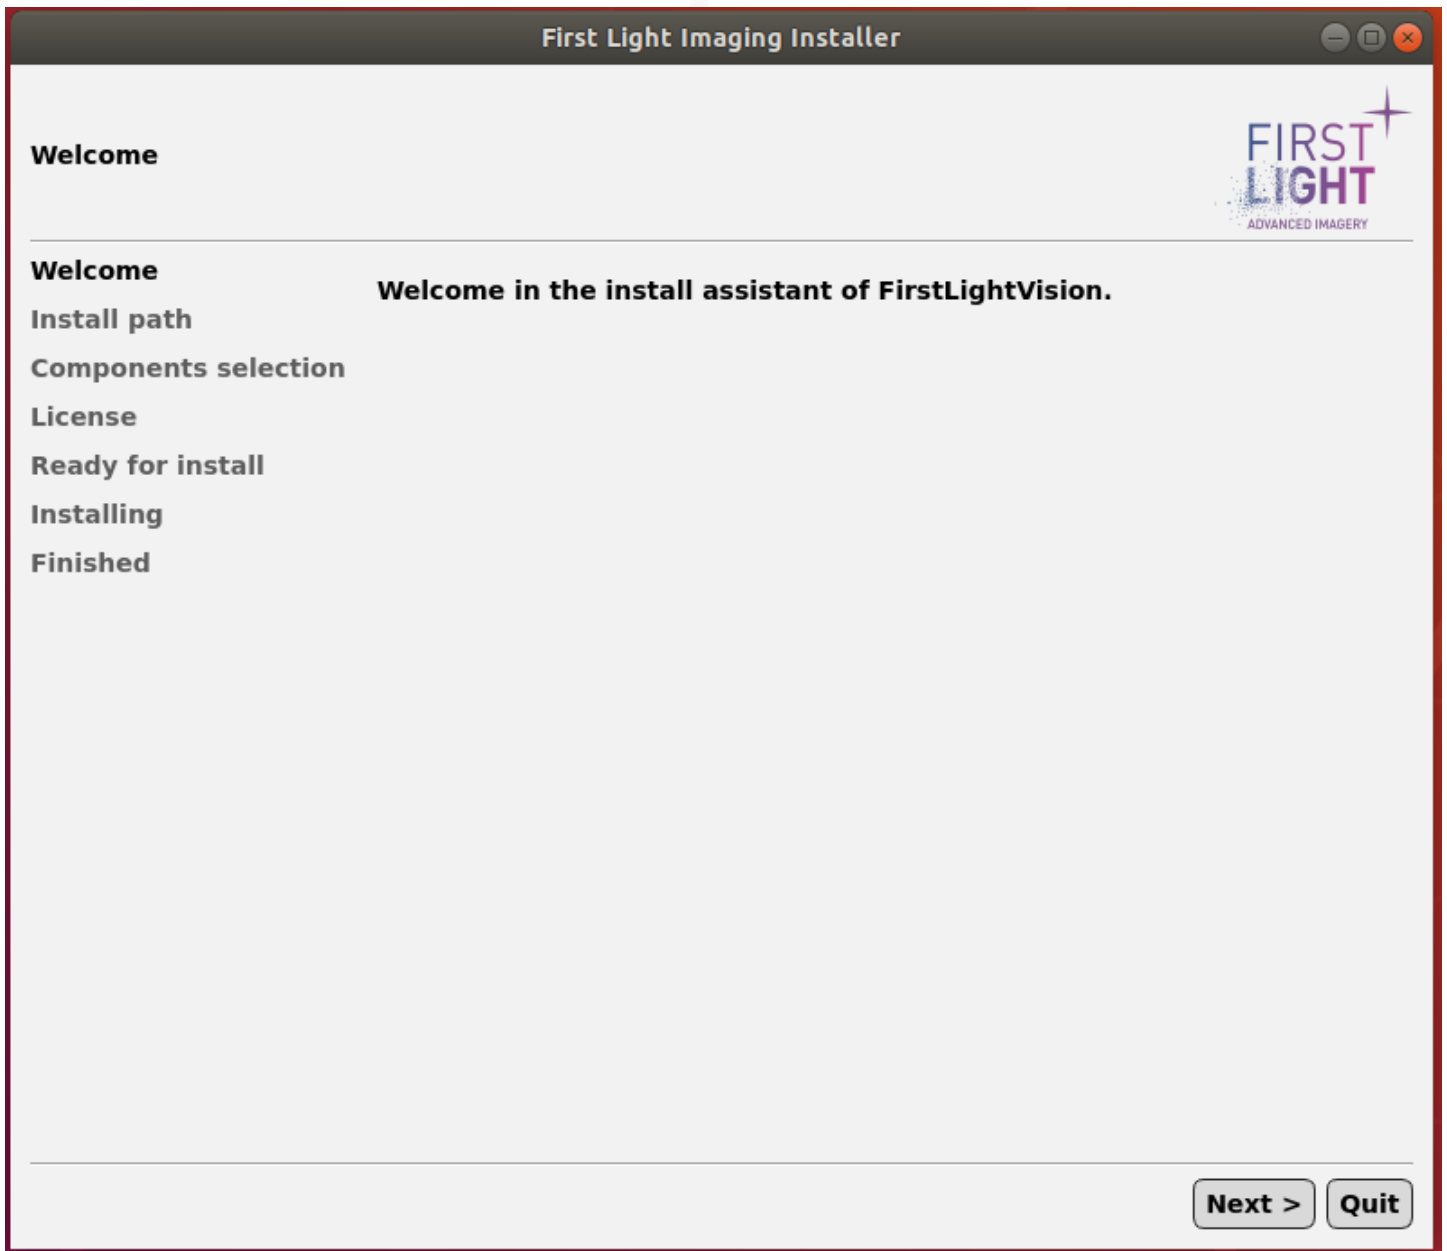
First Light Imaging Installer

Welcome

FIRST
LIGHT
ADVANCED IMAGERY

Welcome
Install path
Components selection
License
Ready for install
Installing
Finished

Welcome in the install assistant of FirstLightVision.

Next >
Quit